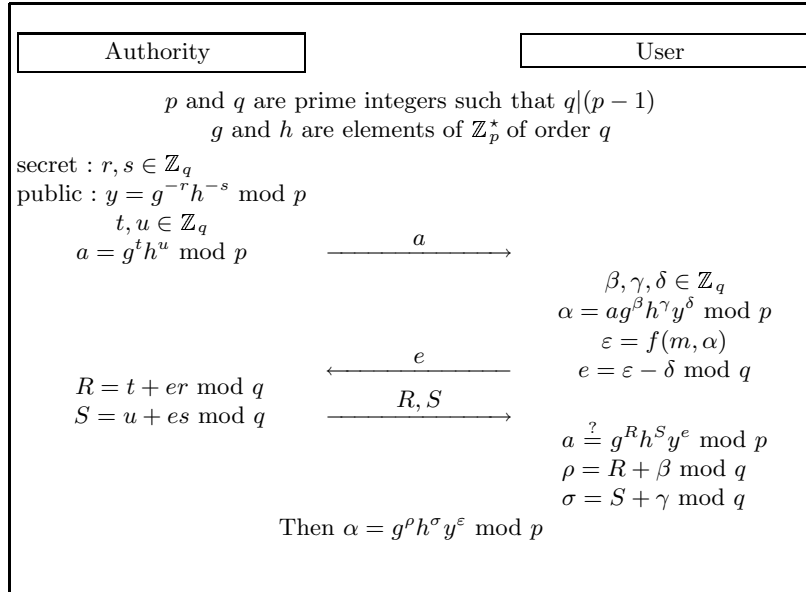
Authority

User

$p$ and $q$ are prime integers such that $q|(p-1)$
$g$ and $h$ are elements of $\mathbb{Z}_p^\star$ of order $q$

secret : $r, s \in \mathbb{Z}_q$
public : $y = g^{-r}h^{-s} \bmod p$

$t, u \in \mathbb{Z}_q$
$a = g^t h^u \bmod p$

$a$

$\beta, \gamma, \delta \in \mathbb{Z}_q$
$\alpha = a g^\beta h^\gamma y^\delta \bmod p$
$\varepsilon = f(m, \alpha)$

$e$

$e = \varepsilon - \delta \bmod q$

$R = t + er \bmod q$
$S = u + es \bmod q$

$R, S$

$a \stackrel{?}{=} g^R h^S y^e \bmod p$
$\rho = R + \beta \bmod q$
$\sigma = S + \gamma \bmod q$

Then $\alpha = g^\rho h^\sigma y^\varepsilon \bmod p$